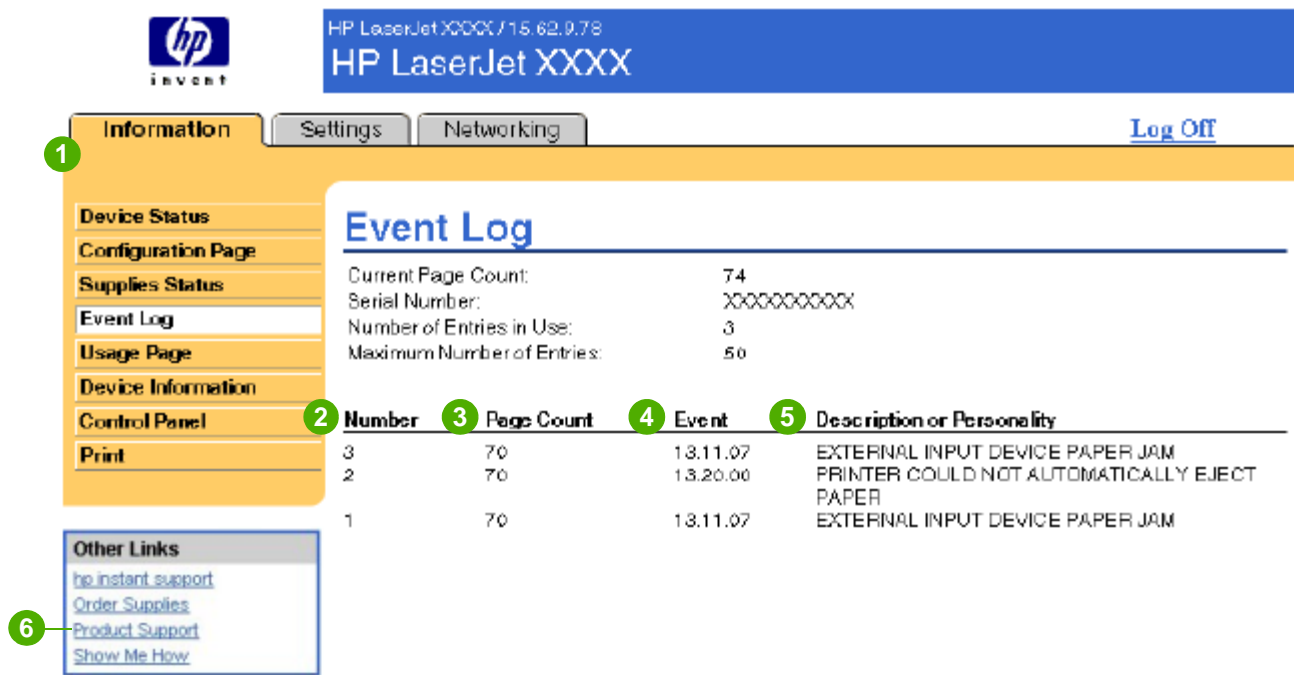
hp invent

HP LaserJet XXXX / 15.62.9.78
HP LaserJet XXXX

Information | Settings | Networking | Log Off

1

Device Status
Configuration Page
Supplies Status
Event Log
Usage Page
Device Information
Control Panel
Print

Event Log

| | |
|---|---|
| Current Page Count: | 74 |
| Serial Number: | XXXXXXXXXX |
| Number of Entries in Use: | 3 |
| Maximum Number of Entries: | 50 |

| 2 Number | 3 Page Count | 4 Event | 5 Description or Personality |
|---|---|---|---|
| 3 | 70 | 13.11.07 | EXTERNAL INPUT DEVICE PAPER JAM |
| 2 | 70 | 13.20.00 | PRINTER COULD NOT AUTOMATICALLY EJECT PAPER |
| 1 | 70 | 13.11.07 | EXTERNAL INPUT DEVICE PAPER JAM |

Other Links
hp instant support
Order Supplies
6 Product Support
Show Me How